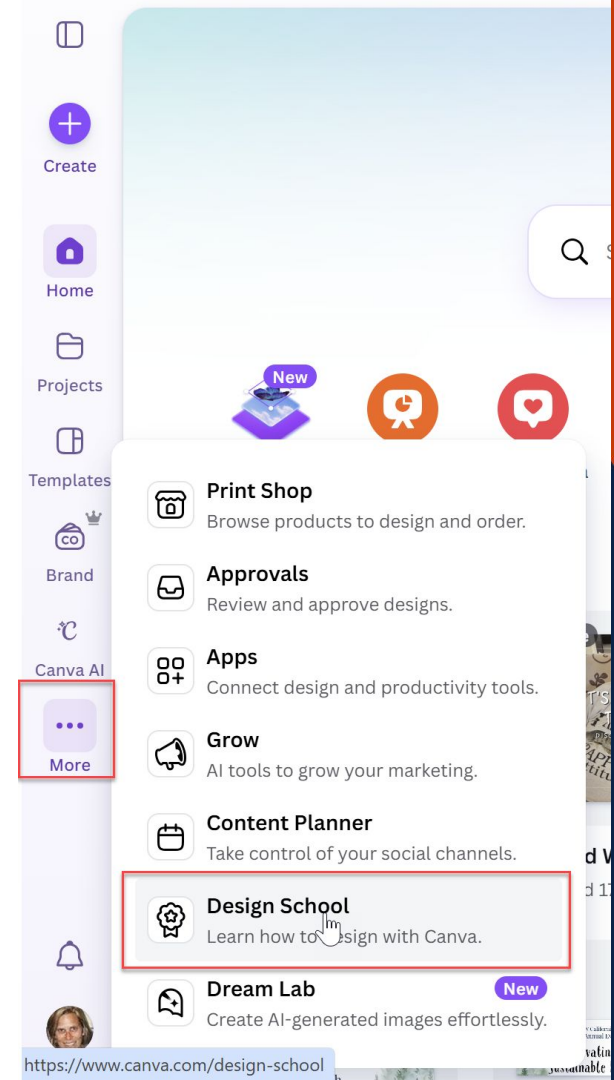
Create

Home

Projects

Templates

Brand

Canva AI

More

New

Print Shop
Browse products to design and order.

Approvals
Review and approve designs.

Apps
Connect design and productivity tools.

Grow
AI tools to grow your marketing.

Content Planner
Take control of your social channels.

Design School
Learn how to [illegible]esign with Canva.

Dream Lab
New
Create AI-generated images effortlessly.

https://www.canva.com/design-school